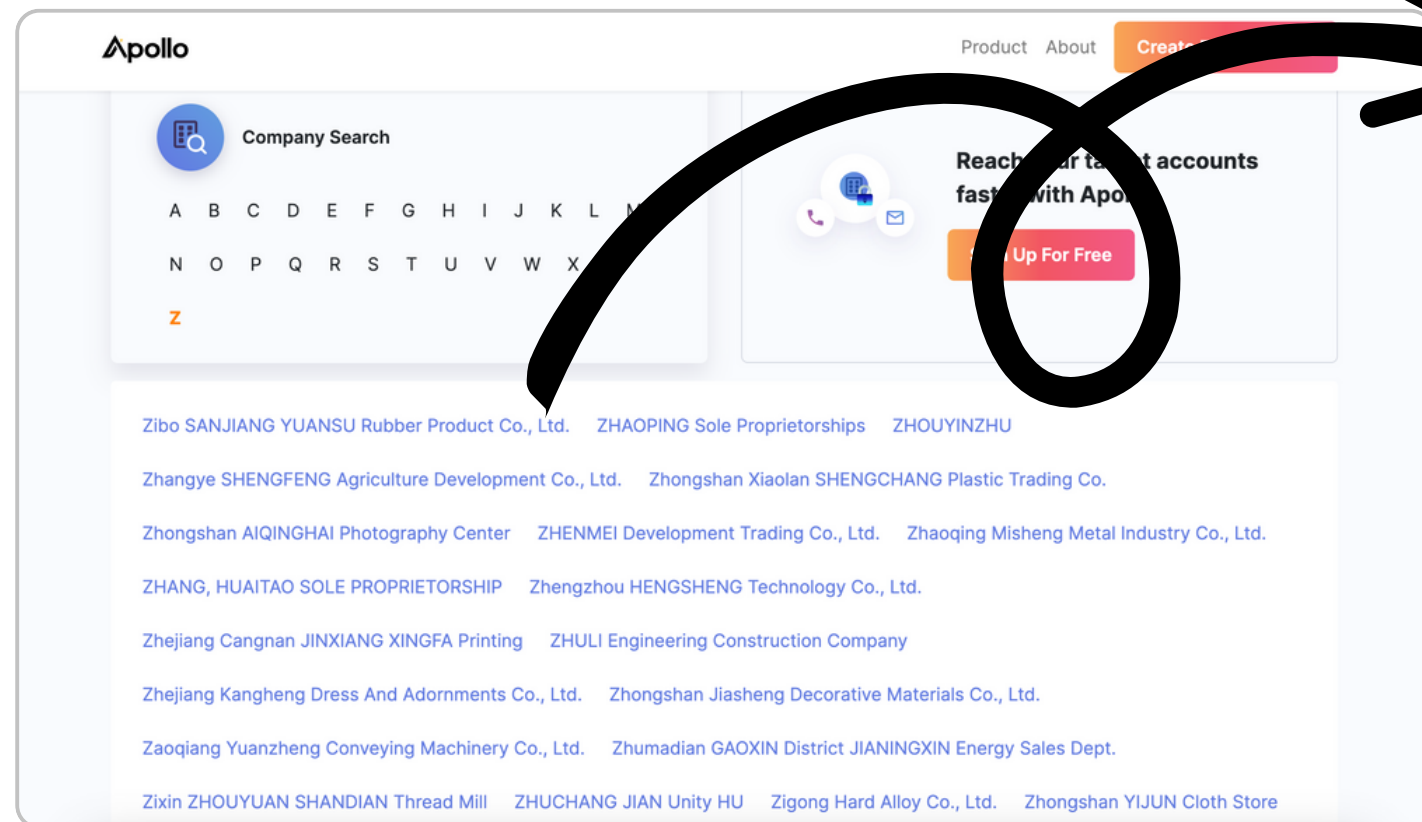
Apollo

Product About Create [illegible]

Company Search

A B C D E F G H I J K L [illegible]

N O P Q R S T U V W X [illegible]

Z

Reach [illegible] ta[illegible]t accounts fast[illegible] with Apo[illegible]

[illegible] Up For Free

Zibo SANJIANG YUANSU Rubber Product Co., Ltd. ZHAOPING Sole Proprietorships ZHOUYINZHU

Zhangye SHENGFENG Agriculture Development Co., Ltd. Zhongshan Xiaolan SHENGCHANG Plastic Trading Co.

Zhongshan AIQINGHAI Photography Center ZHENMEI Development Trading Co., Ltd. Zhaoqing Misheng Metal Industry Co., Ltd.

ZHANG, HUAITAO SOLE PROPRIETORSHIP Zhengzhou HENGSHENG Technology Co., Ltd.

Zhejiang Cangnan JINXIANG XINGFA Printing ZHULI Engineering Construction Company

Zhejiang Kangheng Dress And Adornments Co., Ltd. Zhongshan Jiasheng Decorative Materials Co., Ltd.

Zaoqiang Yuanzheng Conveying Machinery Co., Ltd. Zhumadian GAOXIN District JIANINGXIN Energy Sales Dept.

Zixin ZHOUYUAN SHANDIAN Thread Mill ZHUCHANG JIAN Unity HU Zigong Hard Alloy Co., Ltd. Zhongshan YIJUN Cloth Store